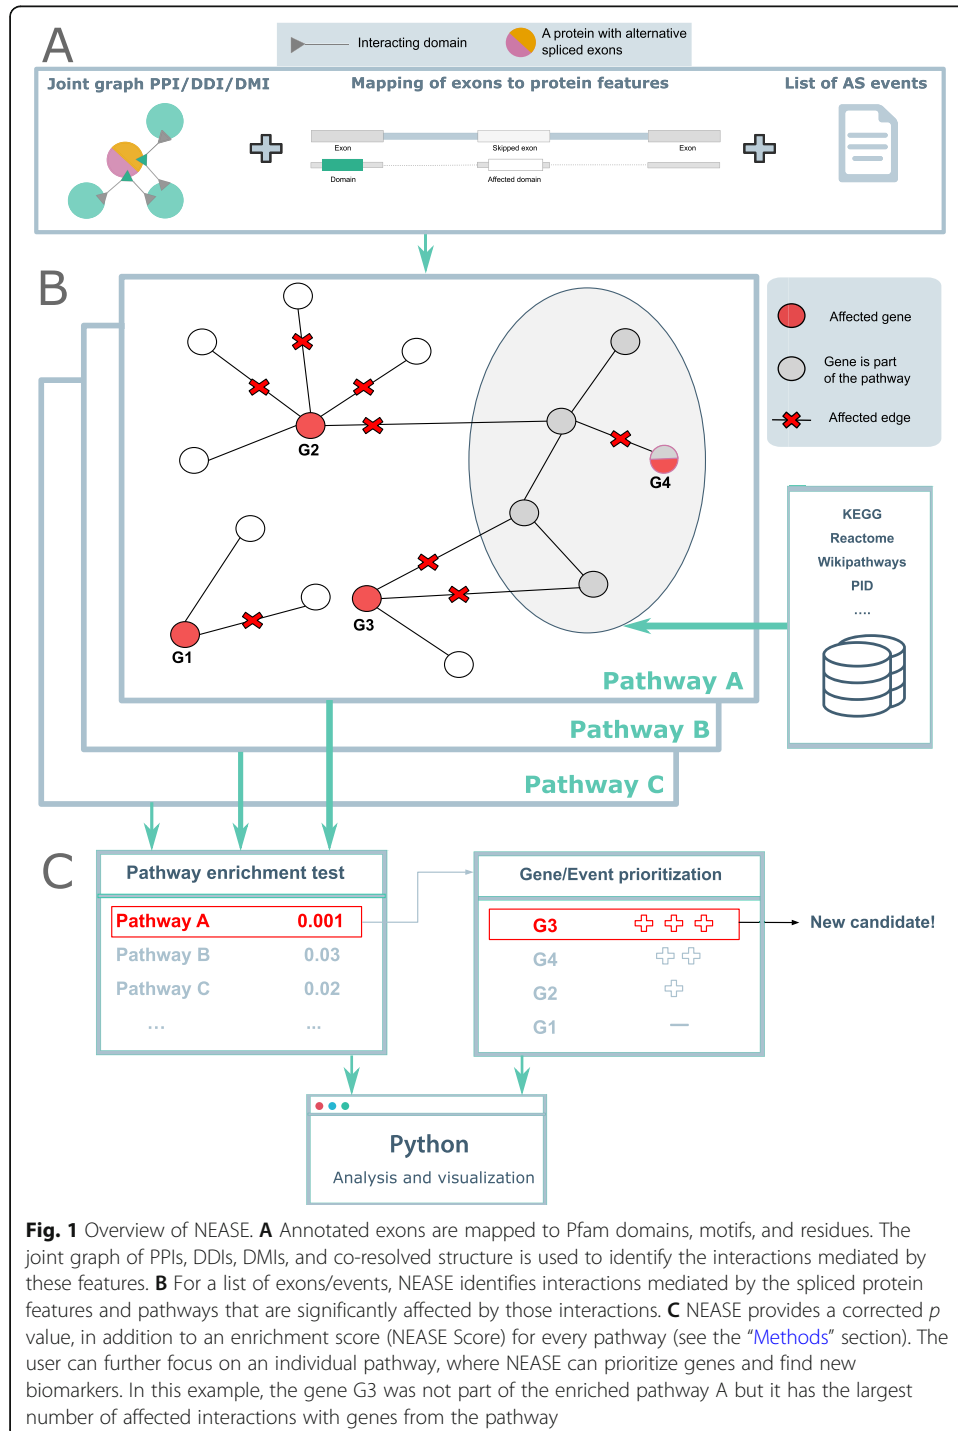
A

Interacting domain

A protein with alternative spliced exons

Joint graph PPI/DDI/DMI

Mapping of exons to protein features

List of AS events

Exon

Skipped exon

Exon

Domain

Affected domain

B

G2

G4

G1

G3

Affected gene

Gene is part of the pathway

Affected edge

KEGG
Reactome
Wikipathways
PID
....

Pathway A

Pathway B

Pathway C

C

Pathway enrichment test

| Pathway A | 0.001 |
|---|---|
| Pathway B | 0.03 |
| Pathway C | 0.02 |
| ... | ... |

Gene/Event prioritization

G3

G4

G2

G1

New candidate!

Python

Analysis and visualization

Fig. 1 Overview of NEASE. A Annotated exons are mapped to Pfam domains, motifs, and residues. The joint graph of PPIs, DDIs, DMIs, and co-resolved structure is used to identify the interactions mediated by these features. B For a list of exons/events, NEASE identifies interactions mediated by the spliced protein features and pathways that are significantly affected by those interactions. C NEASE provides a corrected $p$ value, in addition to an enrichment score (NEASE Score) for every pathway (see the “Methods” section). The user can further focus on an individual pathway, where NEASE can prioritize genes and find new biomarkers. In this example, the gene G3 was not part of the enriched pathway A but it has the largest number of affected interactions with genes from the pathway